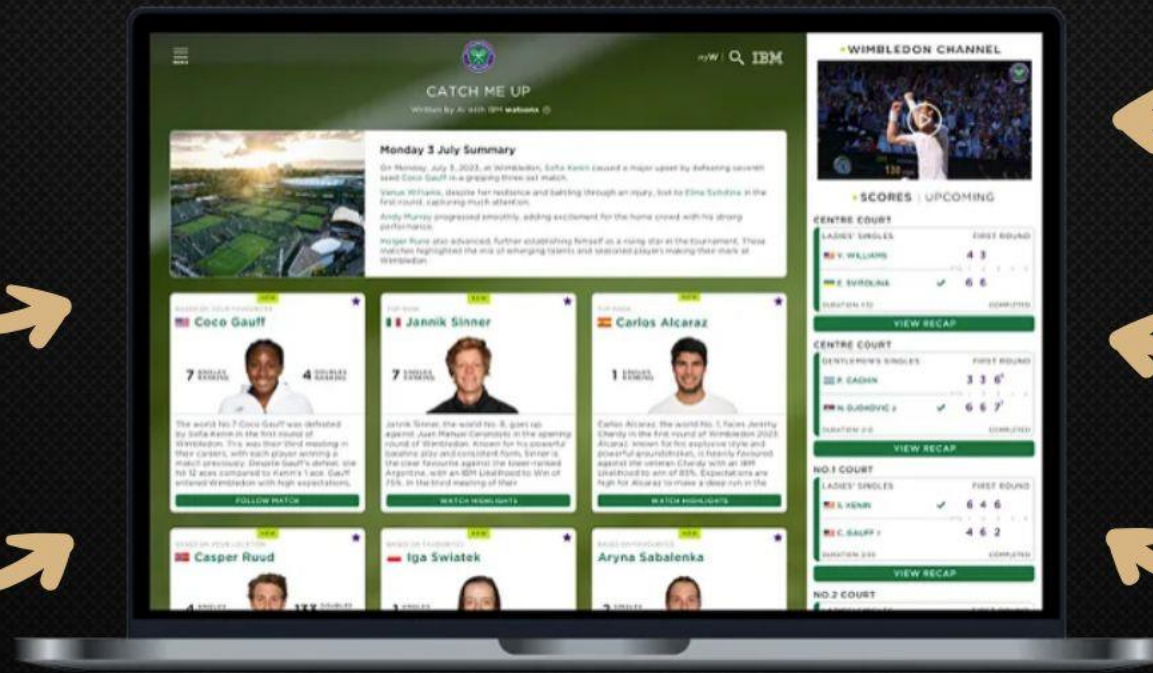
MENU

CATCH ME UP
Written by AI with IBM watsonx

myW IBM

Monday 3 July Summary

On Monday, July 3, 2023, at Wimbledon, Sofia Kenin caused a major upset by defeating seventh seed Coco Gauff in a gripping three-set match.

Venus Williams, despite her resilience and battling through an injury, lost to Elina Svitolina in the first round, capturing much attention.

Andy Murray progressed smoothly, adding excitement for the home crowd with his strong performance.

Holger Rune also advanced, further establishing himself as a rising star at the tournament. These matches highlighted the mix of emerging talents and seasoned players making their mark at Wimbledon.

NEW
BASED ON YOUR FAVOURITES
Coco Gauff
7 SINGLES RANKING
4 DOUBLES RANKING
The world No.7 Coco Gauff was defeated by Sofia Kenin in the first round of Wimbledon. This was their third meeting in their careers, with each player winning a match previously. Despite Gauff's defeat, she hit 12 aces compared to Kenin's 1 ace. Gauff entered Wimbledon with high expectations.
FOLLOW MATCH

NEW
TOP SEED
Jannik Sinner
7 SINGLES RANKING
Jannik Sinner, the world No. 8, goes up against Juan Manuel Cerundolo in the opening round of Wimbledon. Known for his powerful baseline play and consistent form, Sinner is the clear favourite against the lower-ranked Argentine, with an IBM Likelihood to Win of 75%. In the third meeting of their
WATCH HIGHLIGHTS

NEW
TOP SEED
Carlos Alcaraz
1 SINGLES RANKING
Carlos Alcaraz, the world No. 1, faces Jeremy Chardy in the first round of Wimbledon 2023. Alcaraz, known for his explosive style and powerful groundstrokes, is heavily favoured against the veteran Chardy with an IBM Likelihood to win of 93%. Expectations are high for Alcaraz to make a deep run in the
WATCH HIGHLIGHTS

NEW
BASED ON YOUR LOCATION
Casper Ruud

NEW
BASED ON FAVOURITES
Iga Swiatek

NEW
BASED ON FAVOURITES
Aryna Sabalenka

WIMBLEDON CHANNEL

SCORES | UPCOMING

CENTRE COURT
LADIES' SINGLES FIRST ROUND
V. WILLIAMS 4 3
E. SVITOLINA 6 6
DURATION 1:12 COMPLETED
VIEW RECAP

CENTRE COURT
GENTLEMEN'S SINGLES FIRST ROUND
P. CACHIN 3 3 6
N. DJOKOVIC 2 6 6 7
DURATION 2:0 COMPLETED
VIEW RECAP

NO.1 COURT
LADIES' SINGLES FIRST ROUND
S. KENIN 6 4 6
C. GAUFF 7 4 6 2
DURATION 2:11 COMPLETED
VIEW RECAP

NO.2 COURT